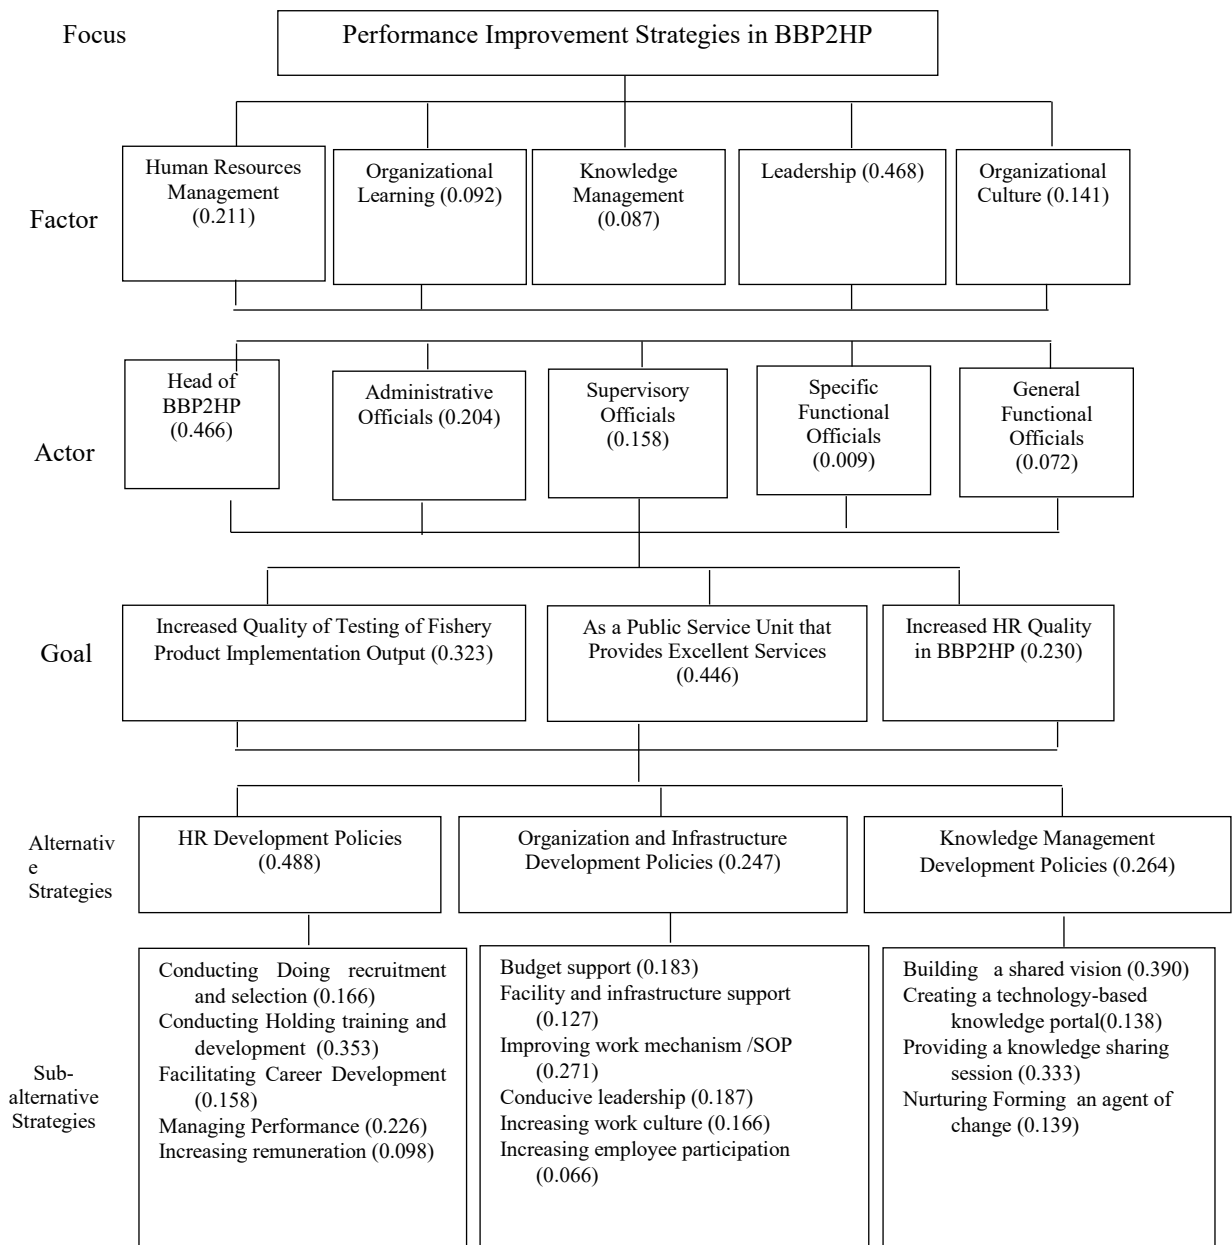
Focus

Performance Improvement Strategies in BBP2HP

Factor

Human Resources Management (0.211)

Organizational Learning (0.092)

Knowledge Management (0.087)

Leadership (0.468)

Organizational Culture (0.141)

Actor

Head of BBP2HP (0.466)

Administrative Officials (0.204)

Supervisory Officials (0.158)

Specific Functional Officials (0.009)

General Functional Officials (0.072)

Goal

Increased Quality of Testing of Fishery Product Implementation Output (0.323)

As a Public Service Unit that Provides Excellent Services (0.446)

Increased HR Quality in BBP2HP (0.230)

Alternative Strategies

HR Development Policies (0.488)

Organization and Infrastructure Development Policies (0.247)

Knowledge Management Development Policies (0.264)

Sub-alternative Strategies

Conducting Doing recruitment and selection (0.166)
Conducting Holding training and development (0.353)
Facilitating Career Development (0.158)
Managing Performance (0.226)
Increasing remuneration (0.098)

Budget support (0.183)
Facility and infrastructure support (0.127)
Improving work mechanism /SOP (0.271)
Conducive leadership (0.187)
Increasing work culture (0.166)
Increasing employee participation (0.066)

Building a shared vision (0.390)
Creating a technology-based knowledge portal(0.138)
Providing a knowledge sharing session (0.333)
Nurturing Forming an agent of change (0.139)